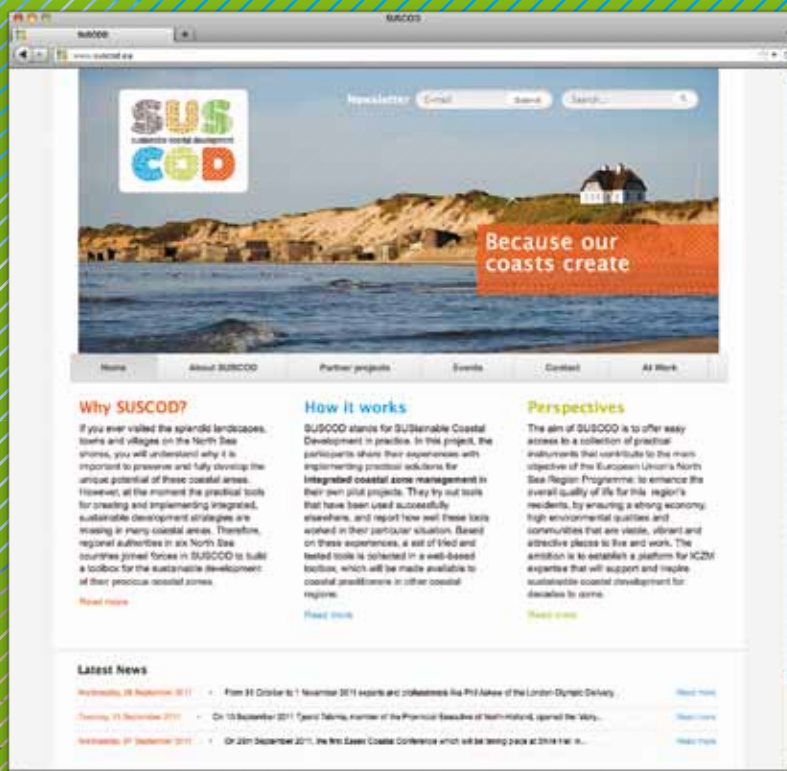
SUSCOD

SUSCOD

www.suscod.eu

SUS COD

sustainable coastal development

Newsletter E-mail Submit Search...

Because our coasts create

Home About SUSCOD Partner projects Events Contact At Work

Why SUSCOD?

If you ever visited the splendid landscapes, towns and villages on the North Sea shores, you will understand why it is important to preserve and fully develop the unique potential of these coastal areas. However, at the moment the practical tools for creating and implementing integrated, sustainable development strategies are missing in many coastal areas. Therefore, regional authorities in six North Sea countries joined forces in SUSCOD to build a toolbox for the sustainable development of their precious coastal zones.

Read more

How it works

SUSCOD stands for SUStainable Coastal Development in practice. In this project, the participants share their experiences with implementing practical solutions for **integrated coastal zone management** in their own pilot projects. They try out tools that have been used successfully elsewhere, and report how well these tools worked in their particular situation. Based on these experiences, a set of tried and tested tools is collected in a web-based toolbox, which will be made available to coastal practitioners in other coastal regions.

Read more

Perspectives

The aim of SUSCOD is to offer easy access to a collection of practical instruments that contribute to the main objective of the European Union's North Sea Region Programme: to enhance the overall quality of life for this region's residents, by ensuring a strong economy, high environmental qualities and communities that are viable, vibrant and attractive places to live and work. The ambition is to establish a platform for ICZM expertise that will support and inspire sustainable coastal development for decades to come.

Read more

Latest News

Wednesday, 28 September 2011 - From 31 October to 1 November 2011 experts and professionals like Phil Askew of the London Olympic Delivery... Read more

Tuesday, 13 September 2011 - On 13 September 2011 Tjeerd Talsma, member of the Provincial Executive of North-Holland, opened the Valy... Read more

Wednesday, 07 September 2011 - On 20th September 2011, the first Essex Coastal Conference which will be taking place at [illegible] Hall in... Read more